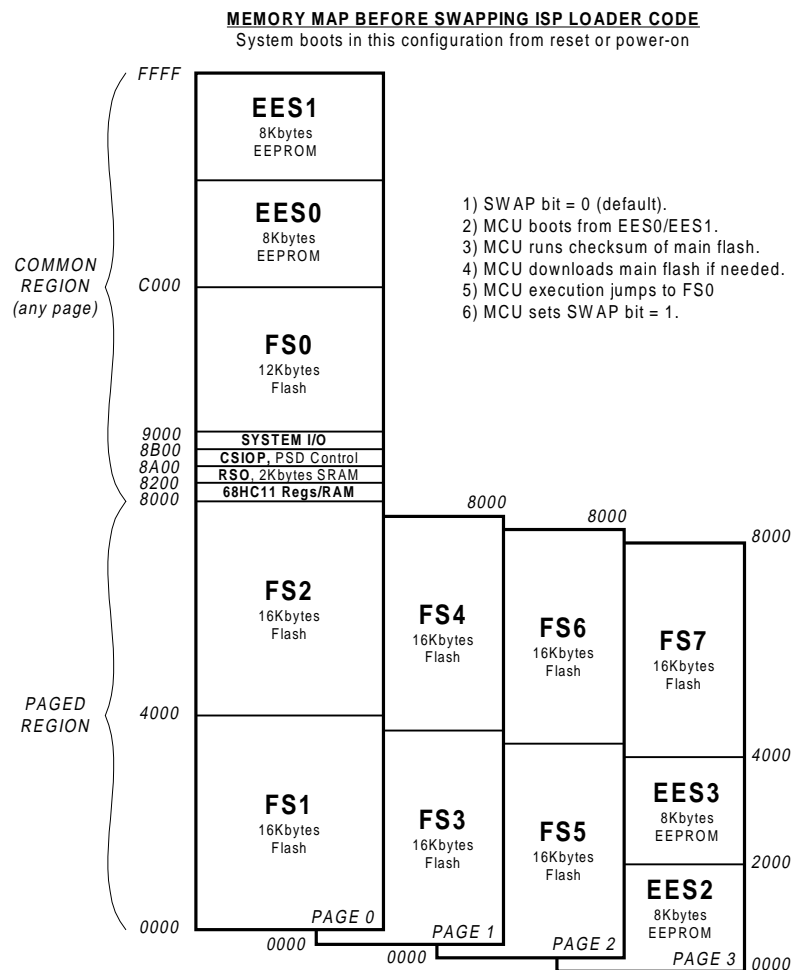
MEMORY MAP BEFORE SWAPPING ISP LOADER CODE
System boots in this configuration from reset or power-on

FFFF

EES1
8Kbytes
EEPROM

EES0
8Kbytes
EEPROM

1) SWAP bit = 0 (default).
2) MCU boots from EES0/EES1.
3) MCU runs checksum of main flash.
4) MCU downloads main flash if needed.
5) MCU execution jumps to FS0
6) MCU sets SWAP bit = 1.

COMMON REGION (any page)

C000

FS0
12Kbytes
Flash

9000
SYSTEM I/O
8B00
CSIOP, PSD Control
8A00
RSO, 2Kbytes SRAM
8200
68HC11 Regs/RAM
8000

8000
8000
8000

FS2
16Kbytes
Flash

FS4
16Kbytes
Flash

FS6
16Kbytes
Flash

FS7
16Kbytes
Flash

PAGED REGION

4000

4000

EES3
8Kbytes
EEPROM

FS1
16Kbytes
Flash

FS3
16Kbytes
Flash

FS5
16Kbytes
Flash

2000

EES2
8Kbytes
EEPROM

0000
PAGE 0
0000
PAGE 1
0000
PAGE 2
PAGE 3
0000